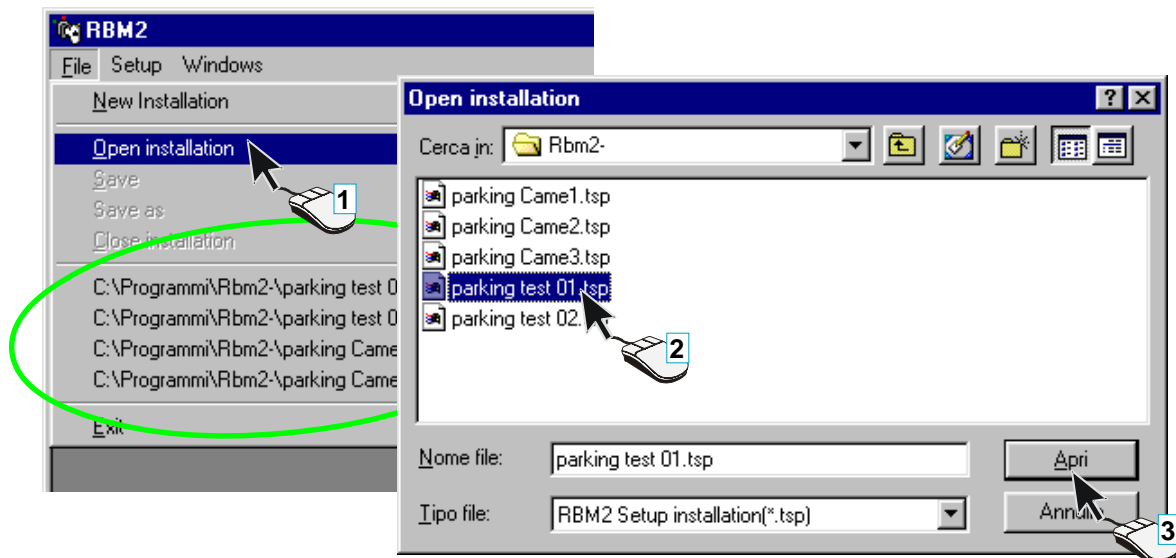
RBM2
File Setup Windows
New Installation
Open installation
Save
Save as
Close installation
C:\Programmi\Rbm2-\parking test 0
C:\Programmi\Rbm2-\parking test 0
C:\Programmi\Rbm2-\parking Came
C:\Programmi\Rbm2-\parking Came
Exit

Open installation
?
Cerca in: Rbm2-
parking Came1.tsp
parking Came2.tsp
parking Came3.tsp
parking test 01.tsp
parking test 02.
Nome file: parking test 01.tsp
Tipo file: RBM2 Setup installation(*.tsp)
Apri
Annu

1
2
3